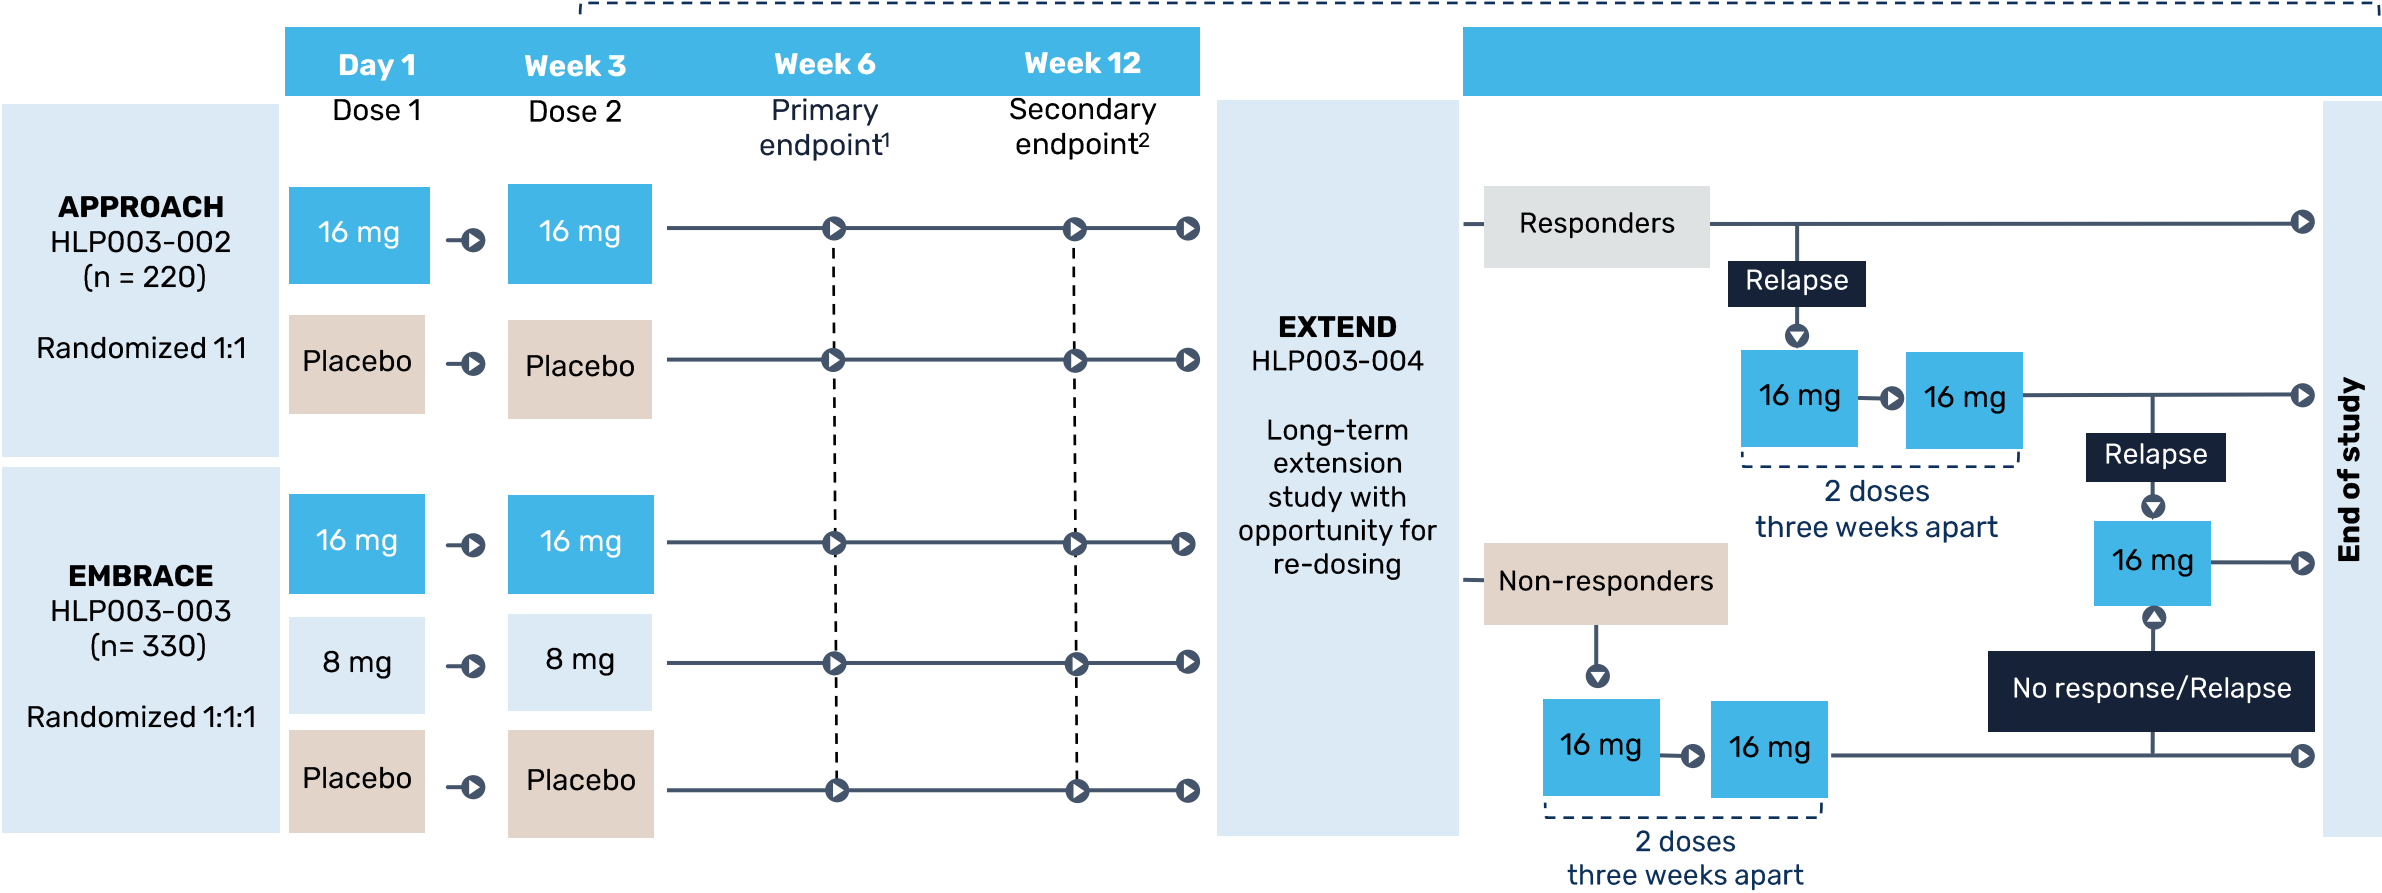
Day 1
Dose 1

Week 3
Dose 2

Week 6
Primary endpoint$^1$

Week 12
Secondary endpoint$^2$

APPROACH
HLP003-002
(n = 220)

Randomized 1:1

16 mg

16 mg

Placebo

Placebo

EMBRACE
HLP003-003
(n= 330)

Randomized 1:1:1

16 mg

16 mg

8 mg

8 mg

Placebo

Placebo

EXTEND
HLP003-004

Long-term extension study with opportunity for re-dosing

Responders

Relapse

16 mg

16 mg

2 doses
three weeks apart

Relapse

16 mg

Non-responders

No response/Relapse

16 mg

16 mg

2 doses
three weeks apart

End of study